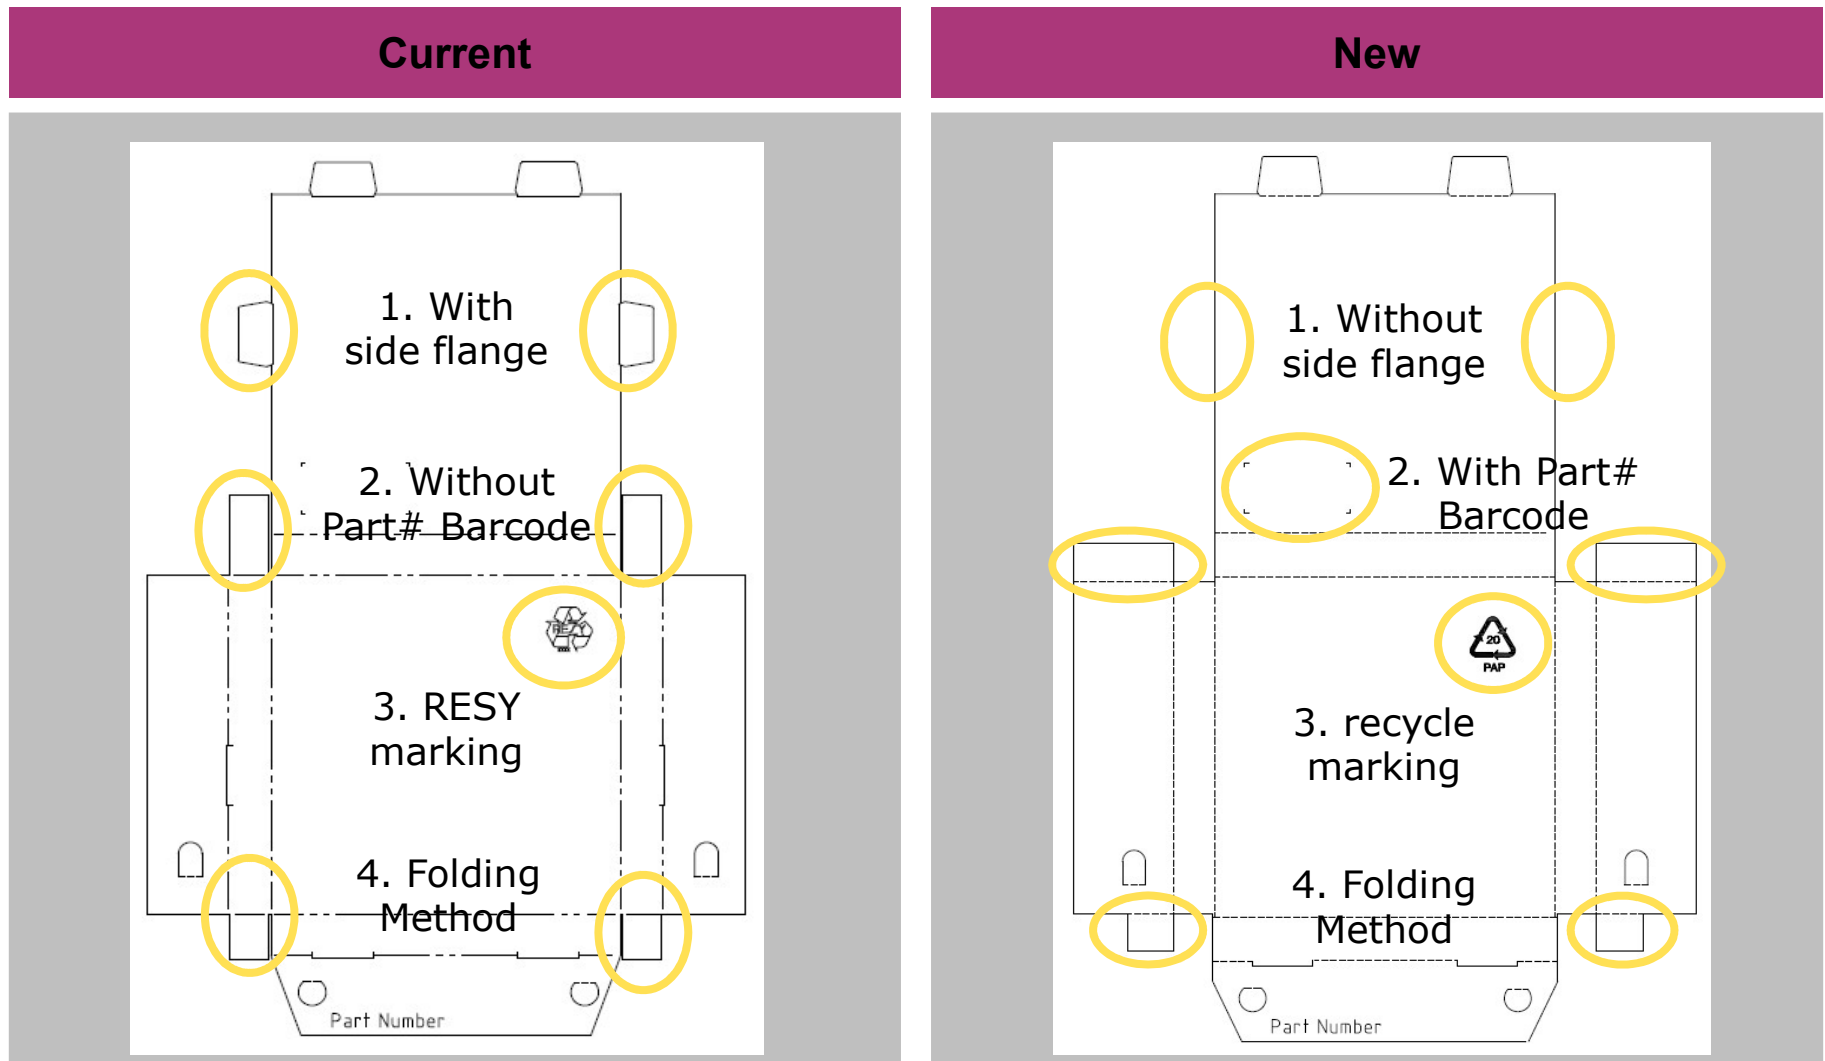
Current

1. With side flange

2. Without Part# Barcode

RESY

3. RESY marking

4. Folding Method

Part Number

New

1. Without side flange

2. With Part# Barcode

20 PAP

3. recycle marking

4. Folding Method

Part Number